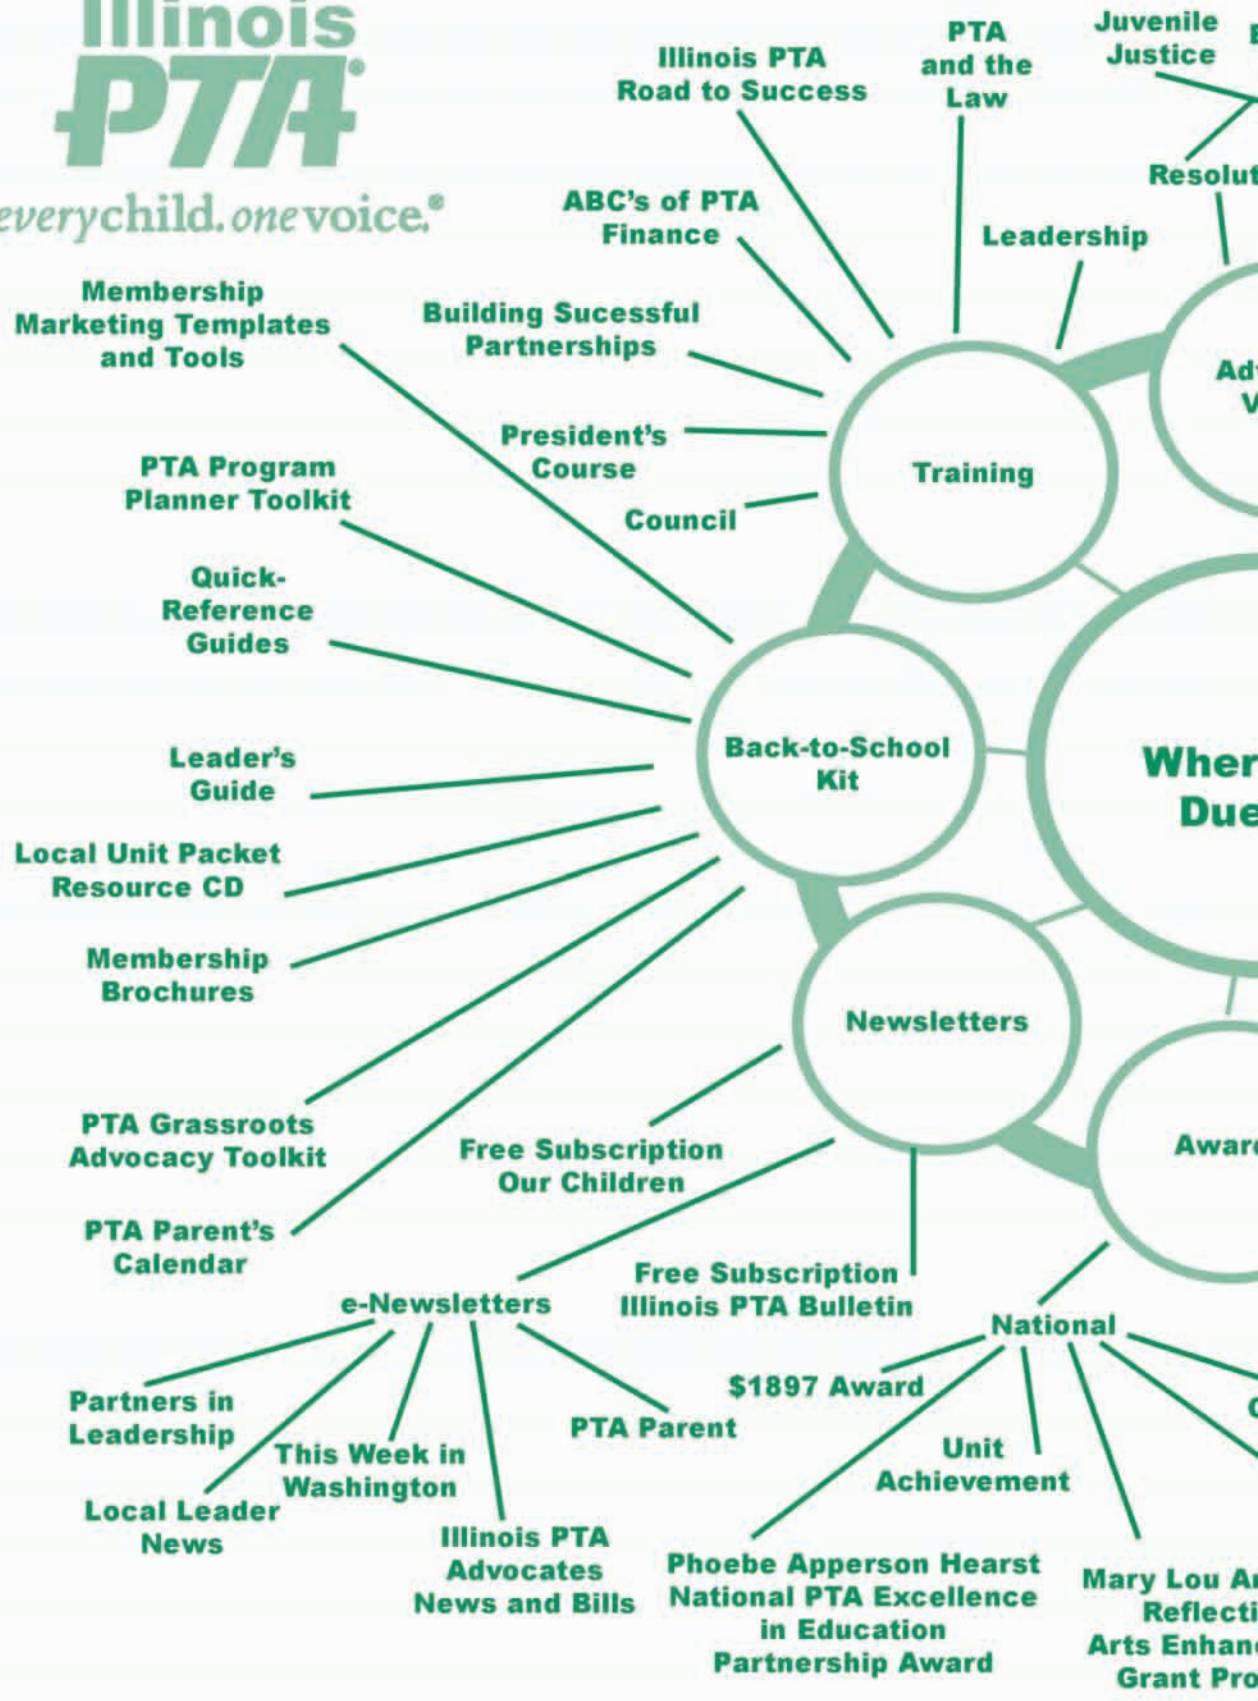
Illinois
PTA®
everychild.onevoice.®

Illinois PTA Road to Success

PTA and the Law

Juvenile Justice

E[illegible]

Resolut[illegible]

ABC's of PTA Finance

Leadership

Membership Marketing Templates and Tools

Building Sucessful Partnerships

Adv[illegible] V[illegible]

President's Course

PTA Program Planner Toolkit

Training

Council

Quick-Reference Guides

Back-to-School Kit

Wher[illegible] Due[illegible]

Leader's Guide

Local Unit Packet Resource CD

Membership Brochures

Newsletters

PTA Grassroots Advocacy Toolkit

Free Subscription Our Children

Awar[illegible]

PTA Parent's Calendar

Free Subscription Illinois PTA Bulletin

e-Newsletters

National

Partners in Leadership

$1897 Award

PTA Parent

This Week in Washington

Unit Achievement

Local Leader News

Illinois PTA Advocates News and Bills

Phoebe Apperson Hearst National PTA Excellence in Education Partnership Award

Mary Lou A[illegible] Reflecti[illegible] Arts Enhanc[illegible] Grant Pro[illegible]

C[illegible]